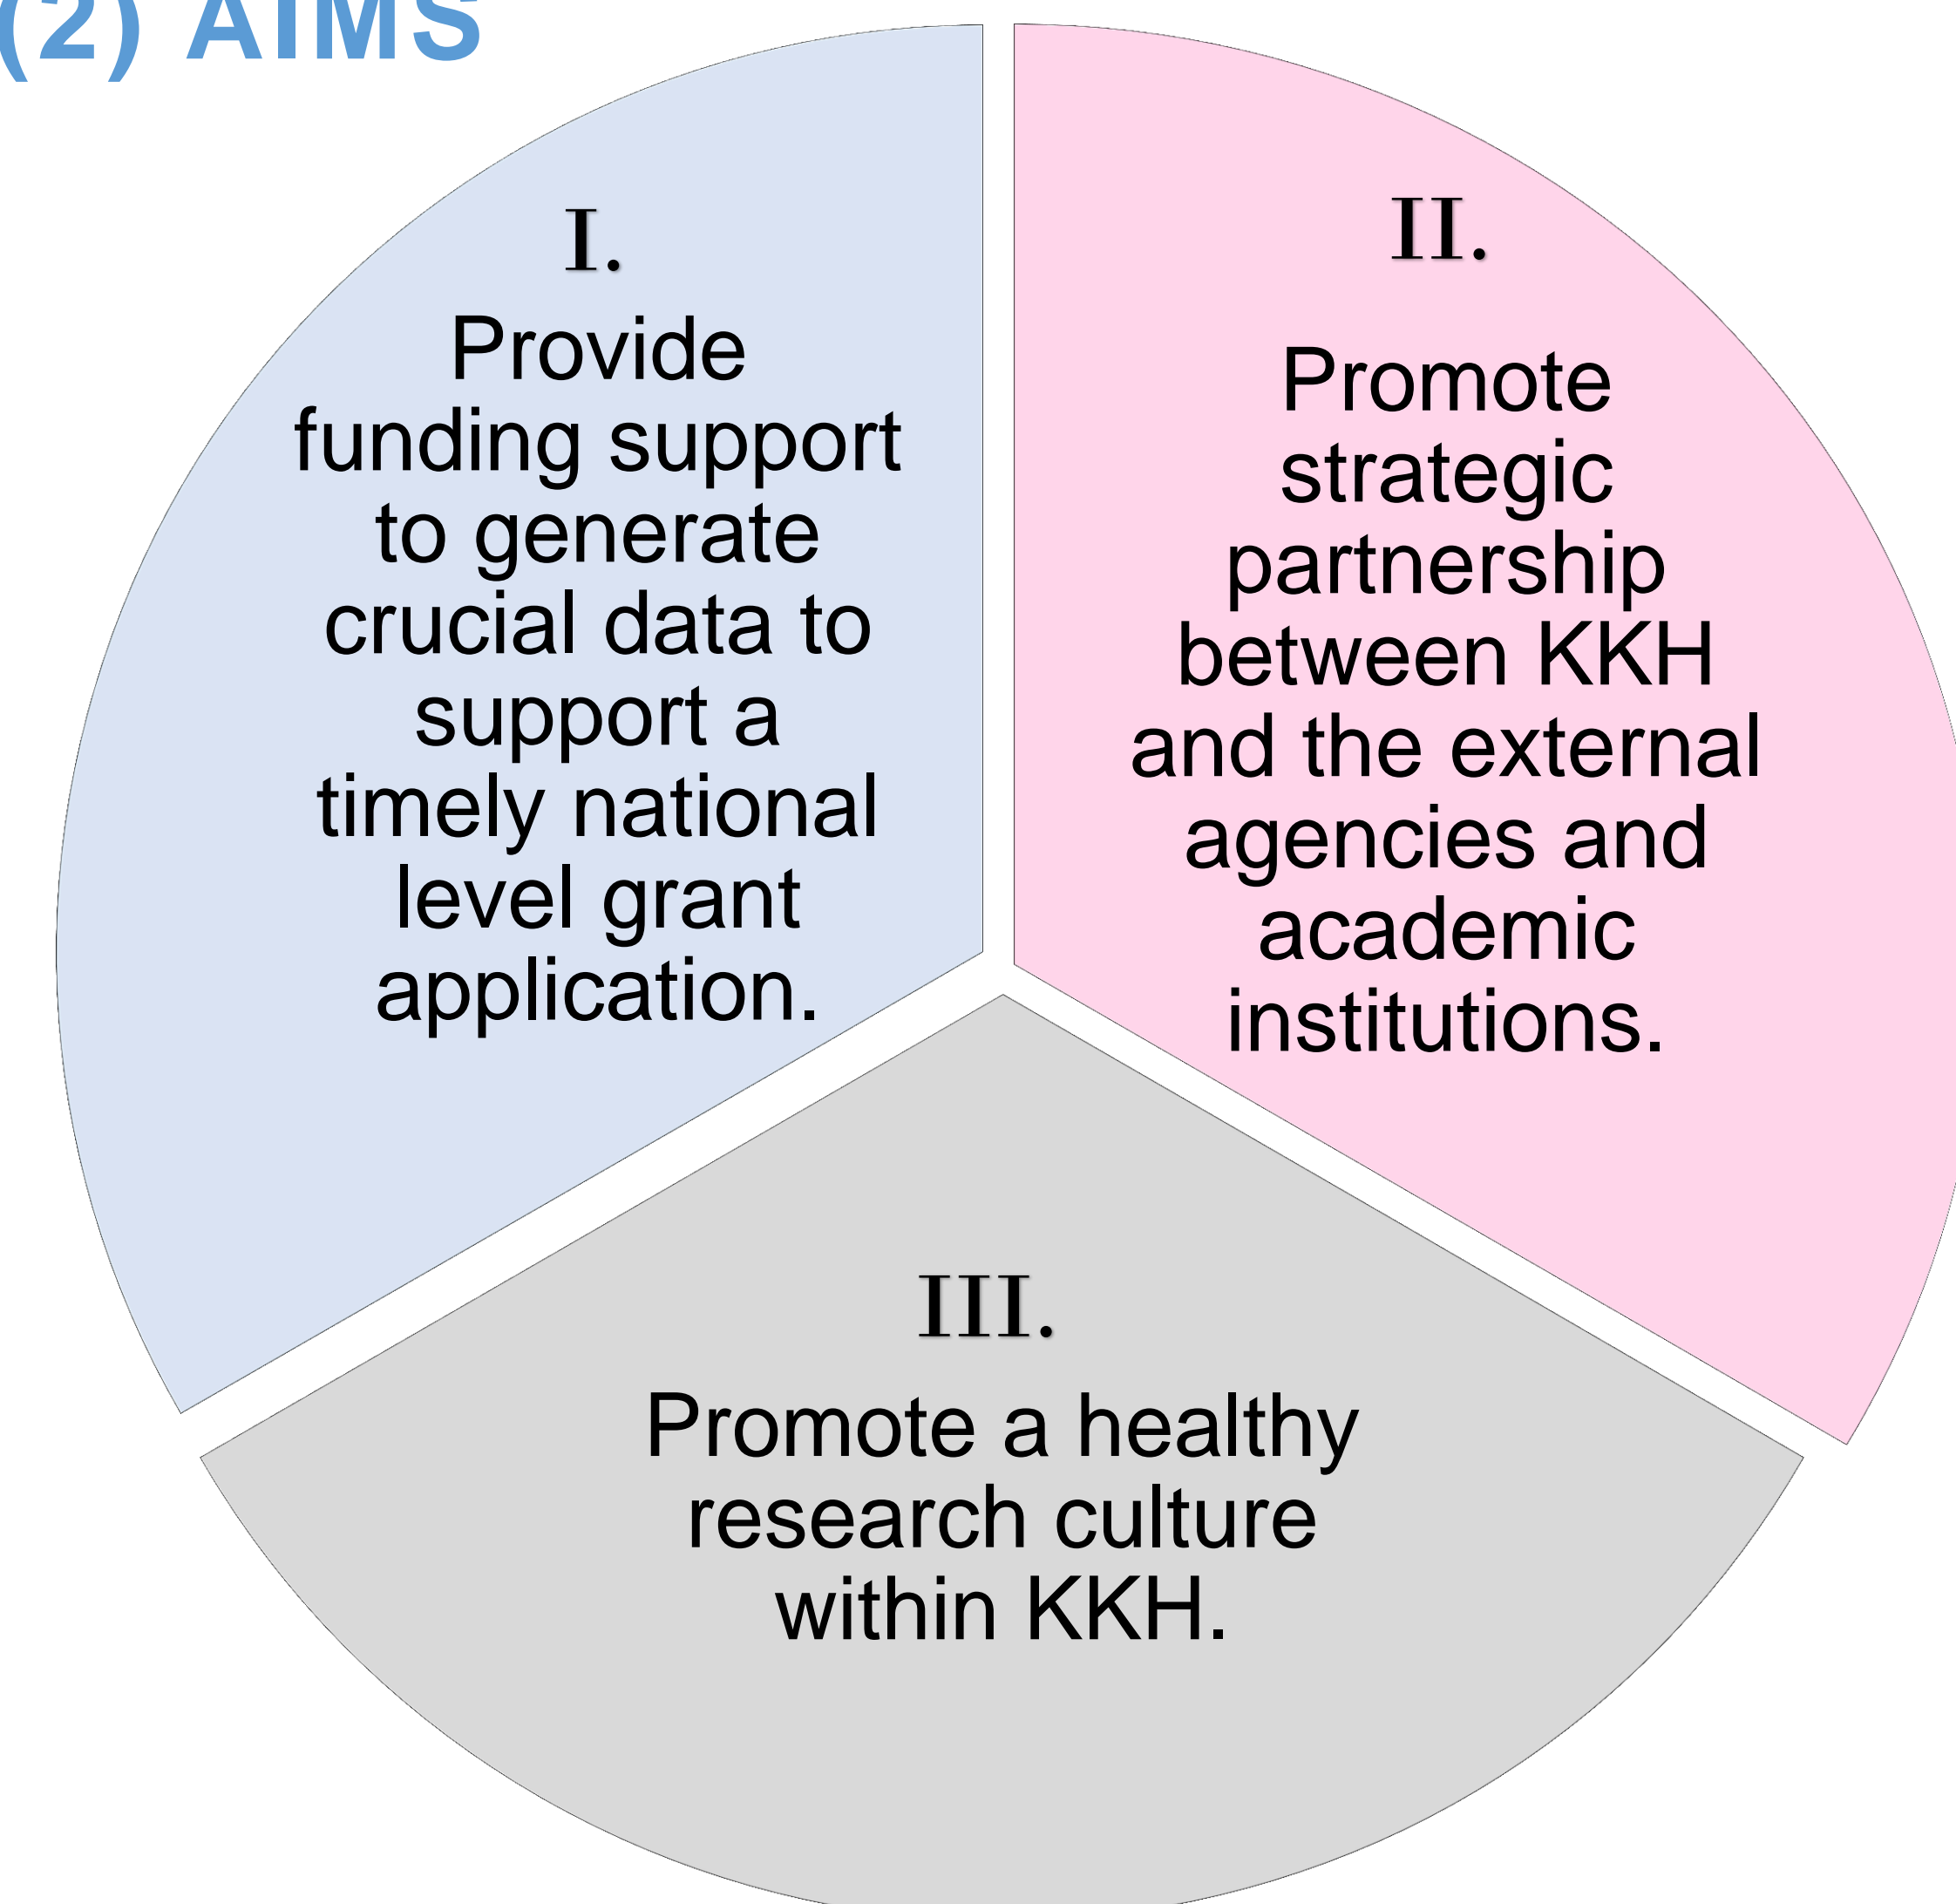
(2) AIMS

I.
Provide funding support to generate crucial data to support a timely national level grant application.

II.
Promote strategic partnership between KKH and the external agencies and academic institutions.

III.
Promote a healthy research culture within KKH.